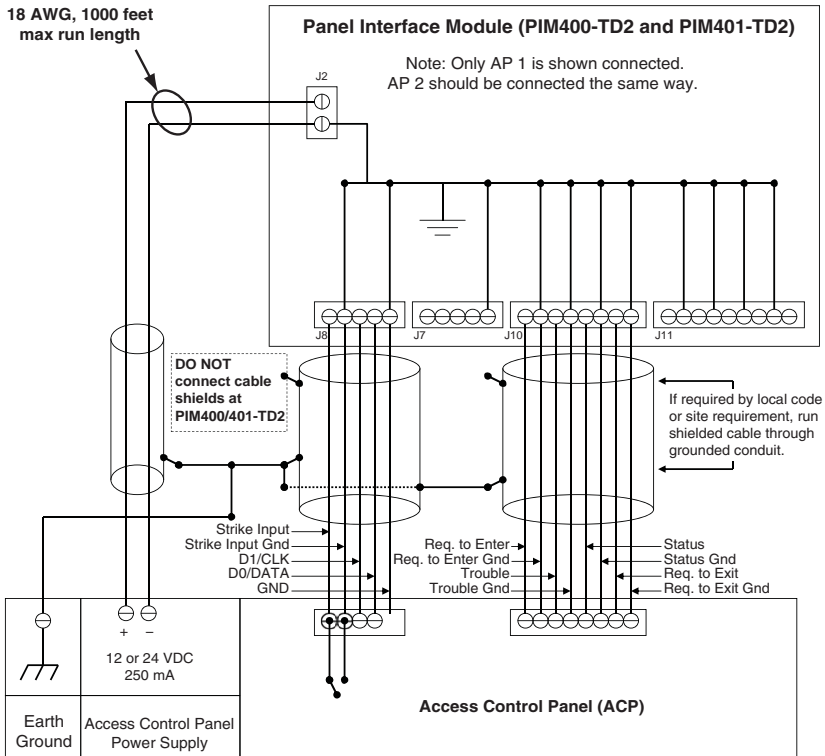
18 AWG, 1000 feet max run length

Panel Interface Module (PIM400-TD2 and PIM401-TD2)

Note: Only AP 1 is shown connected. AP 2 should be connected the same way.

J2

J8

J7

J10

J11

DO NOT connect cable shields at PIM400/401-TD2

If required by local code or site requirement, run shielded cable through grounded conduit.

Strike Input
Strike Input Gnd
D1/CLK
D0/DATA
GND

Req. to Enter
Req. to Enter Gnd
Trouble
Trouble Gnd

Status
Status Gnd
Req. to Exit
Req. to Exit Gnd

+ −

12 or 24 VDC
250 mA

Earth Ground

Access Control Panel Power Supply

Access Control Panel (ACP)